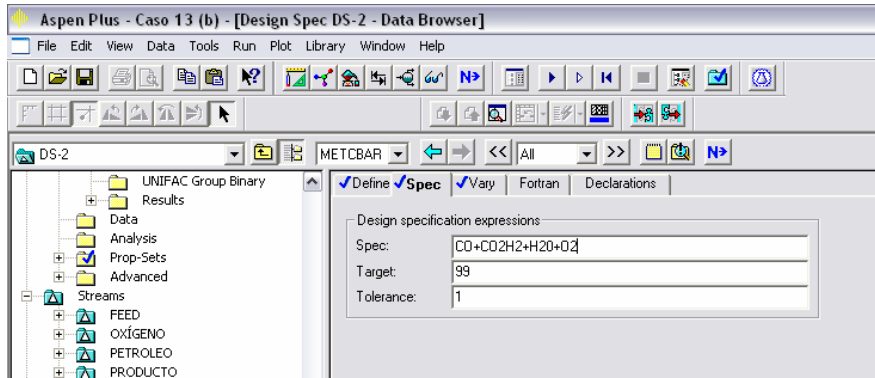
Aspen Plus - Caso 13 (b) - [Design Spec DS-2 - Data Browser]

File Edit View Data Tools Run Plot Library Window Help

N>

DS-2

METCBAR

<<

All

>>

N>

UNIFAC Group Binary

Results

Data

Analysis

Prop-Sets

Advanced

Streams

FEED

OXÍGENO

PETROLEO

PRODUCTO

✓Define ✓Spec ✓Vary Fortran Declarations

Design specification expressions

Spec: CO+CO2H2+H2O+O2

Target: 99

Tolerance: 1